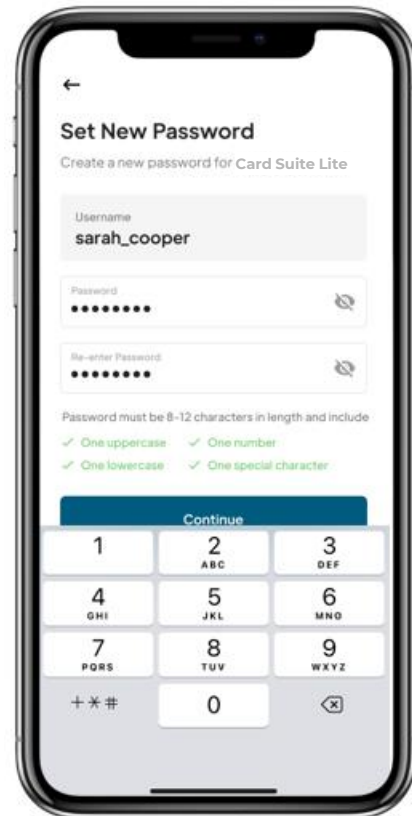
←

Set New Password

Create a new password for Card Suite Lite

Username
sarah_cooper

Password
••••••••

Re-enter Password
••••••••

Password must be 8-12 characters in length and include

✓ One uppercase ✓ One number
✓ One lowercase ✓ One special character

Continue

1
2 ABC
3 DEF
4 GHI
5 JKL
6 MNO
7 PQRS
8 TUV
9 WXYZ
+*#
0